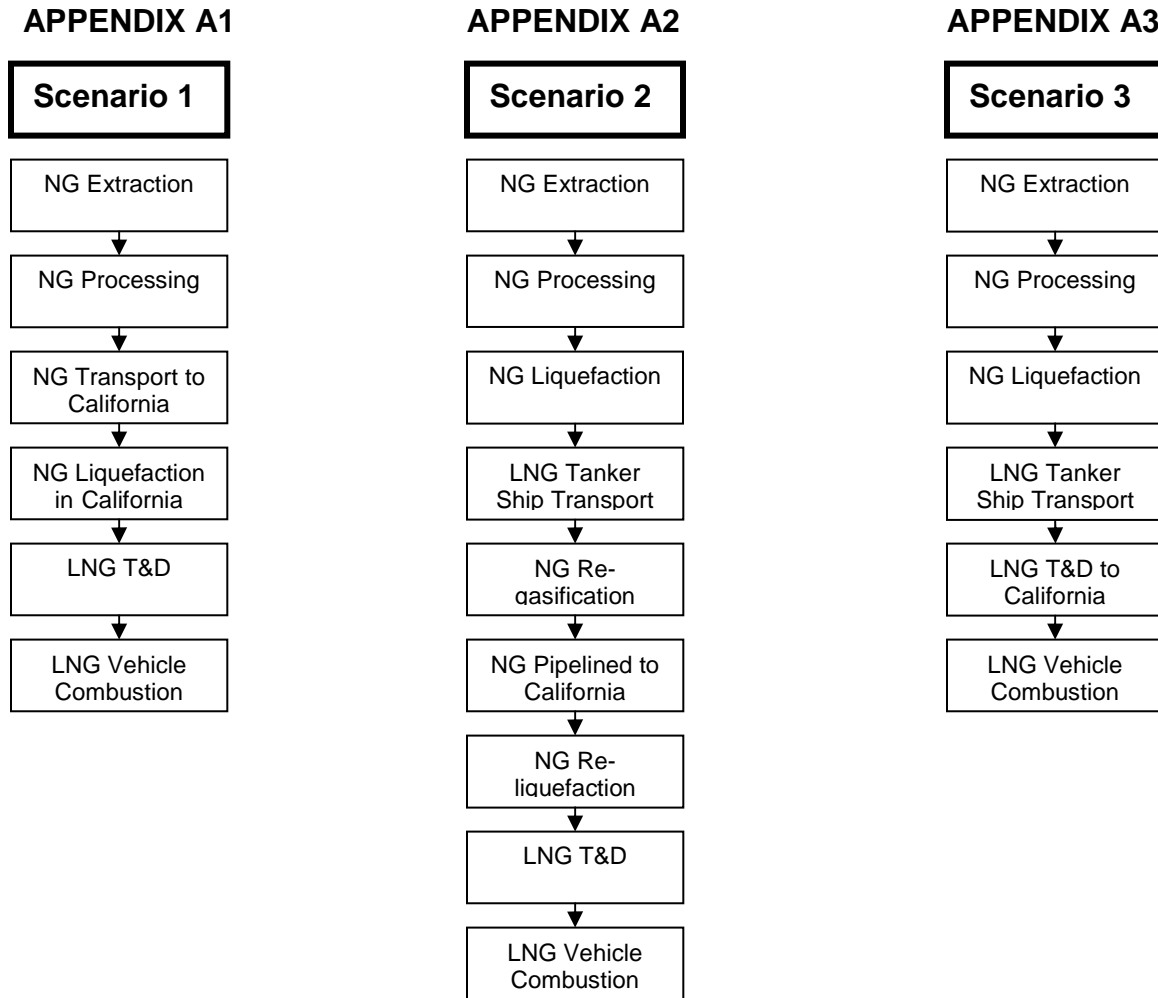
APPENDIX A1

Scenario 1

NG Extraction

NG Processing

NG Transport to California

NG Liquefaction in California

LNG T&D

LNG Vehicle Combustion

APPENDIX A2

Scenario 2

NG Extraction

NG Processing

NG Liquefaction

LNG Tanker Ship Transport

NG Re-gasification

NG Pipelined to California

NG Re-liquefaction

LNG T&D

LNG Vehicle Combustion

APPENDIX A3

Scenario 3

NG Extraction

NG Processing

NG Liquefaction

LNG Tanker Ship Transport

LNG T&D to California

LNG Vehicle Combustion